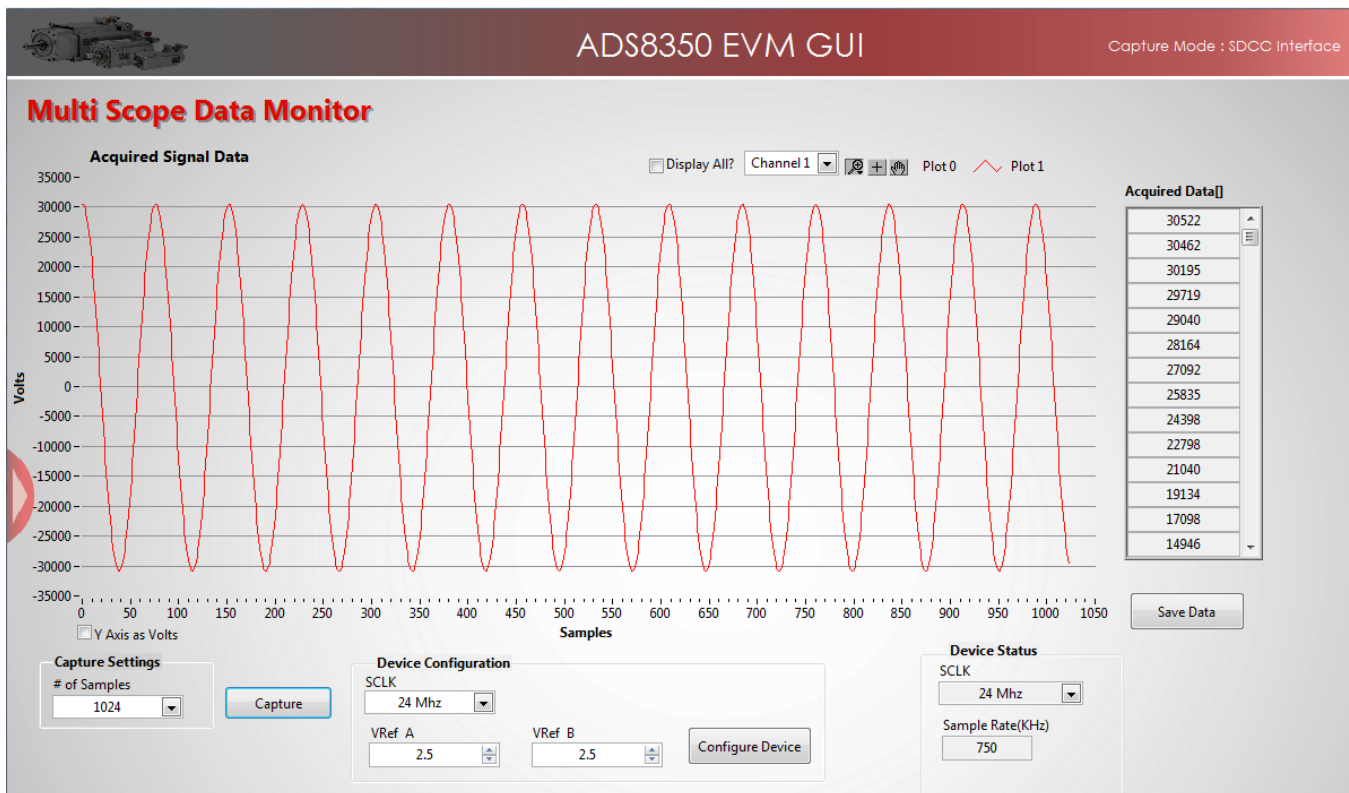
ADS8350 EVM GUI

Capture Mode : SDCC Interface

Multi Scope Data Monitor

Acquired Signal Data

Display All?

Channel 1

Plot 0

Plot 1

35000
30000
25000
20000
15000
10000
5000
0
-5000
-10000
-15000
-20000
-25000
-30000
-35000

Volts

0 50 100 150 200 250 300 350 400 450 500 550 600 650 700 750 800 850 900 950 1000 1050

Samples

Y Axis as Volts

Acquired Data[]

| 30522 |
|---|
| 30462 |
| 30195 |
| 29719 |
| 29040 |
| 28164 |
| 27092 |
| 25835 |
| 24398 |
| 22798 |
| 21040 |
| 19134 |
| 17098 |
| 14946 |

Save Data

Capture Settings

# of Samples

1024

Capture

Device Configuration

SCLK

24 Mhz

VRef A

2.5

VRef B

2.5

Configure Device

Device Status

SCLK

24 Mhz

Sample Rate(KHz)

750